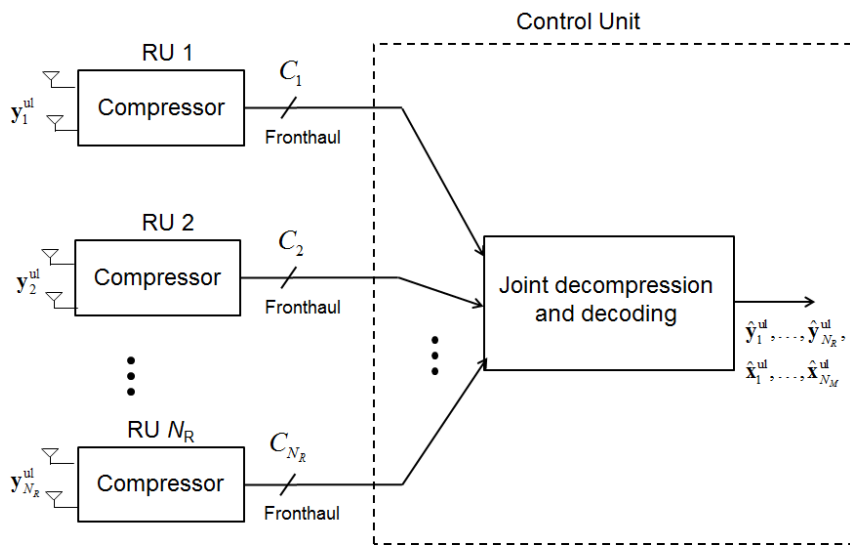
Control Unit

RU 1

$\mathbf{y}_1^{\mathrm{ul}}$

Compressor

$C_1$

Fronthaul

RU 2

$\mathbf{y}_2^{\mathrm{ul}}$

Compressor

$C_2$

Fronthaul

Joint decompression and decoding

$\hat{\mathbf{y}}_1^{\mathrm{ul}}, \ldots, \hat{\mathbf{y}}_{N_R}^{\mathrm{ul}},$

$\hat{\mathbf{x}}_1^{\mathrm{ul}}, \ldots, \hat{\mathbf{x}}_{N_M}^{\mathrm{ul}}$

RU $N_{\mathrm{R}}$

$\mathbf{y}_{N_R}^{\mathrm{ul}}$

Compressor

$C_{N_R}$

Fronthaul